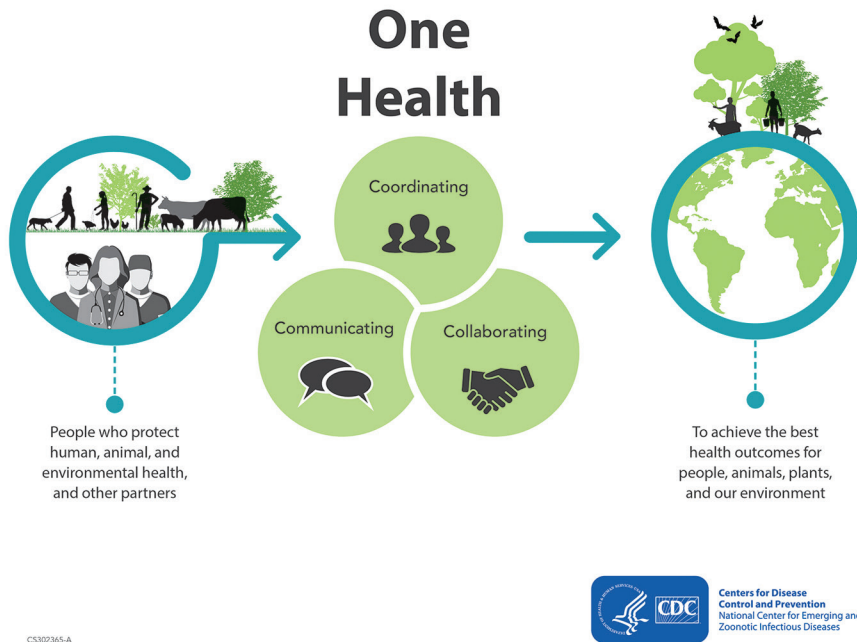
One Health

Coordinating

Communicating

Collaborating

People who protect human, animal, and environmental health, and other partners

To achieve the best health outcomes for people, animals, plants, and our environment

CDC

Centers for Disease Control and Prevention
National Center for Emerging and Zoonotic Infectious Diseases

CS302365-A